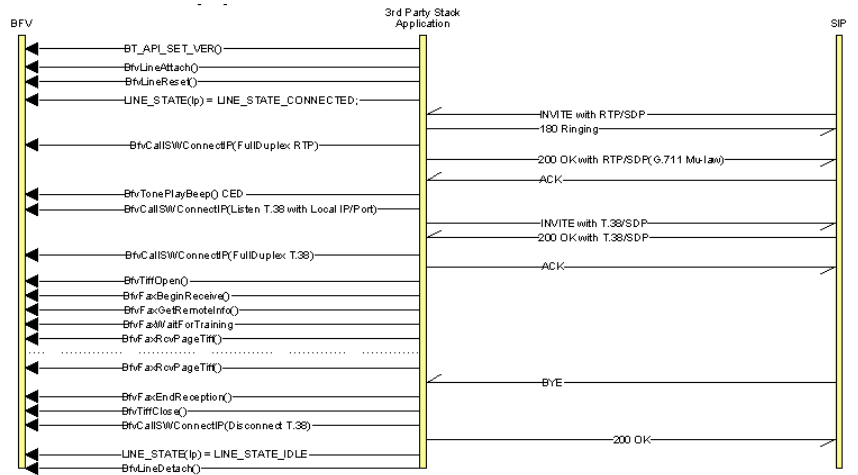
BFV

3rd Party Stack Application

SIP

BT_API_SET_VER()
BfvLineAttach()
BfvLineReset()
LINE_STATE(lp) = LINE_STATE_CONNECTED;
INVITE with RTP/SDP
180 Ringing
BfvCallSWConnectIP(FullDuplex RTP)
200 OK with RTP/SDP(G.711 Mu-law)
ACK
BfvTonePlayBeep() CED
BfvCallSWConnectIP(Listen T.38 with Local IP/Port)
INVITE with T.38/SDP
200 OK with T.38/SDP
BfvCallSWConnectIP(FullDuplex T.38)
ACK
BfvTiffOpen()
BfvFaxBeginReceive()
BfvFaxGetRemoteInfo()
BfvFaxWaitForTraining
BfvFaxRcvPageTiff()
BfvFaxRcvPageTiff()
BYE
BfvFaxEndReception()
BfvTiffClose()
BfvCallSWConnectIP(Disconnect T.38)
200 OK
LINE_STATE(lp) = LINE_STATE_IDLE
BfvLineDetach()